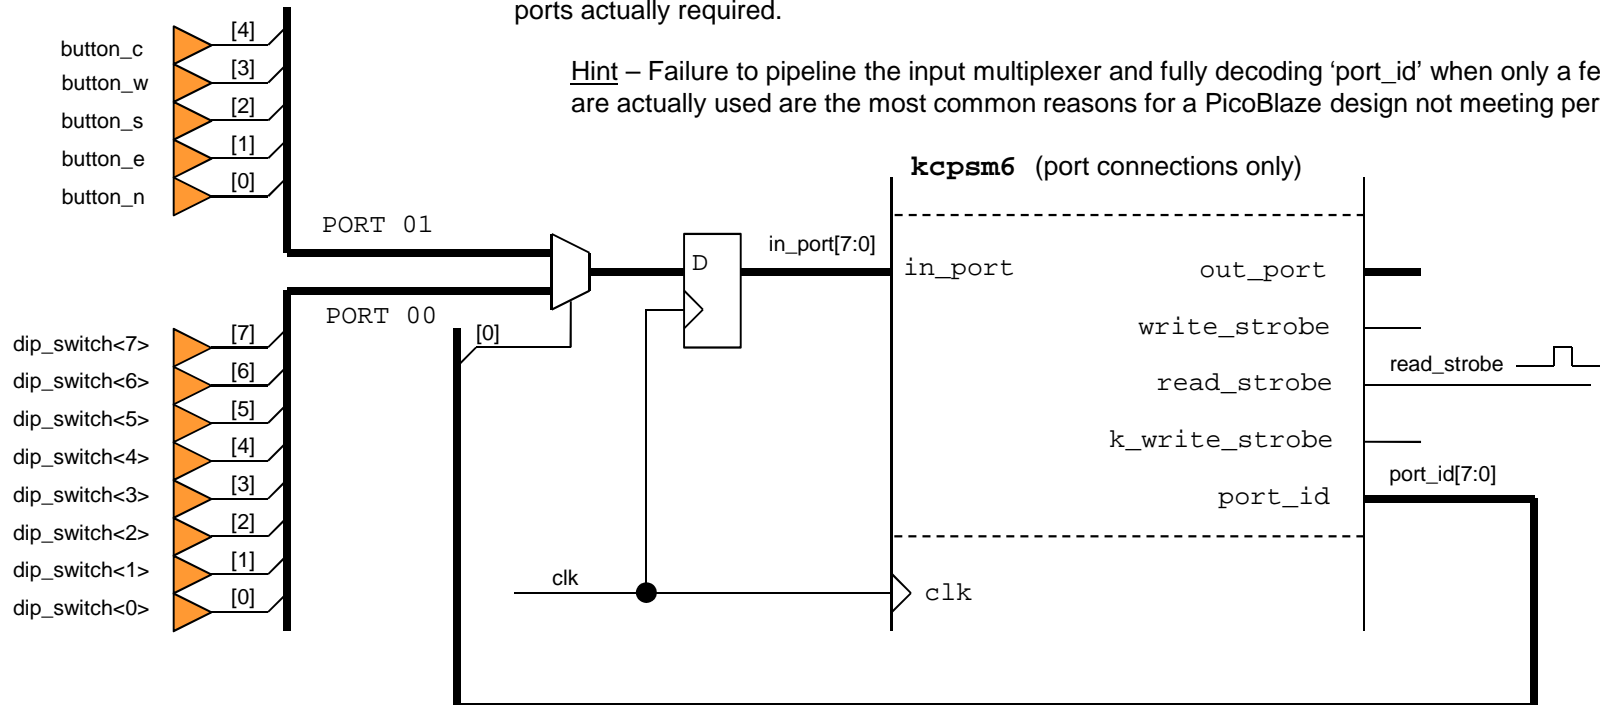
ports actually required.

Hint – Failure to pipeline the input multiplexer and fully decoding 'port_id' when only a fe are actually used are the most common reasons for a PicoBlaze design not meeting per

button_c
button_w
button_s
button_e
button_n
[4]
[3]
[2]
[1]
[0]
PORT 01
PORT 00
[0]
dip_switch<7>
dip_switch<6>
dip_switch<5>
dip_switch<4>
dip_switch<3>
dip_switch<2>
dip_switch<1>
dip_switch<0>
[7]
[6]
[5]
[4]
[3]
[2]
[1]
[0]
D
in_port[7:0]
clk
kcpsm6 (port connections only)
in_port
out_port
write_strobe
read_strobe
k_write_strobe
port_id
clk
read_strobe
port_id[7:0]